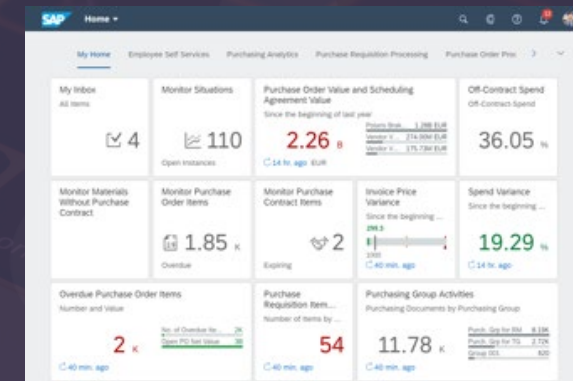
SAP Home ▾

My Home Employee Self Services Purchasing Analytics Purchase Requisition Processing Purchase Order Proc >

My Inbox
All Items
4

Monitor Situations
110
Open Instances

Purchase Order Value and Scheduling Agreement Value
Since the beginning of last year
2.26 B
14 hr. ago EUR
Polaris Braa... 1.26B EUR
Vendor V... 274.00M EUR
Vendor V... 175.73M EUR

Off-Contract Spend
Off-Contract Spend
36.05 %

Monitor Materials Without Purchase Contract

Monitor Purchase Order Items
1.85 K
Overdue

Monitor Purchase Contract Items
2
Expiring

Invoice Price Variance
Since the beginning ...
299.5
1000
40 min. ago

Spend Variance
Since the beginning ...
19.29 %
14 hr. ago

Overdue Purchase Order Items
Number and Value
2 K
No. of Overdue Ite... 2K
Open PO Net Value 38
40 min. ago

Purchase Requisition Item...
Number of Items by ...
54
40 min. ago

Purchasing Group Activities
Purchasing Documents by Purchasing Group
11.78 K
Purch. Grp for RM 8.19K
Purch. Grp for TG 2.72K
Group 001 820
40 min. ago